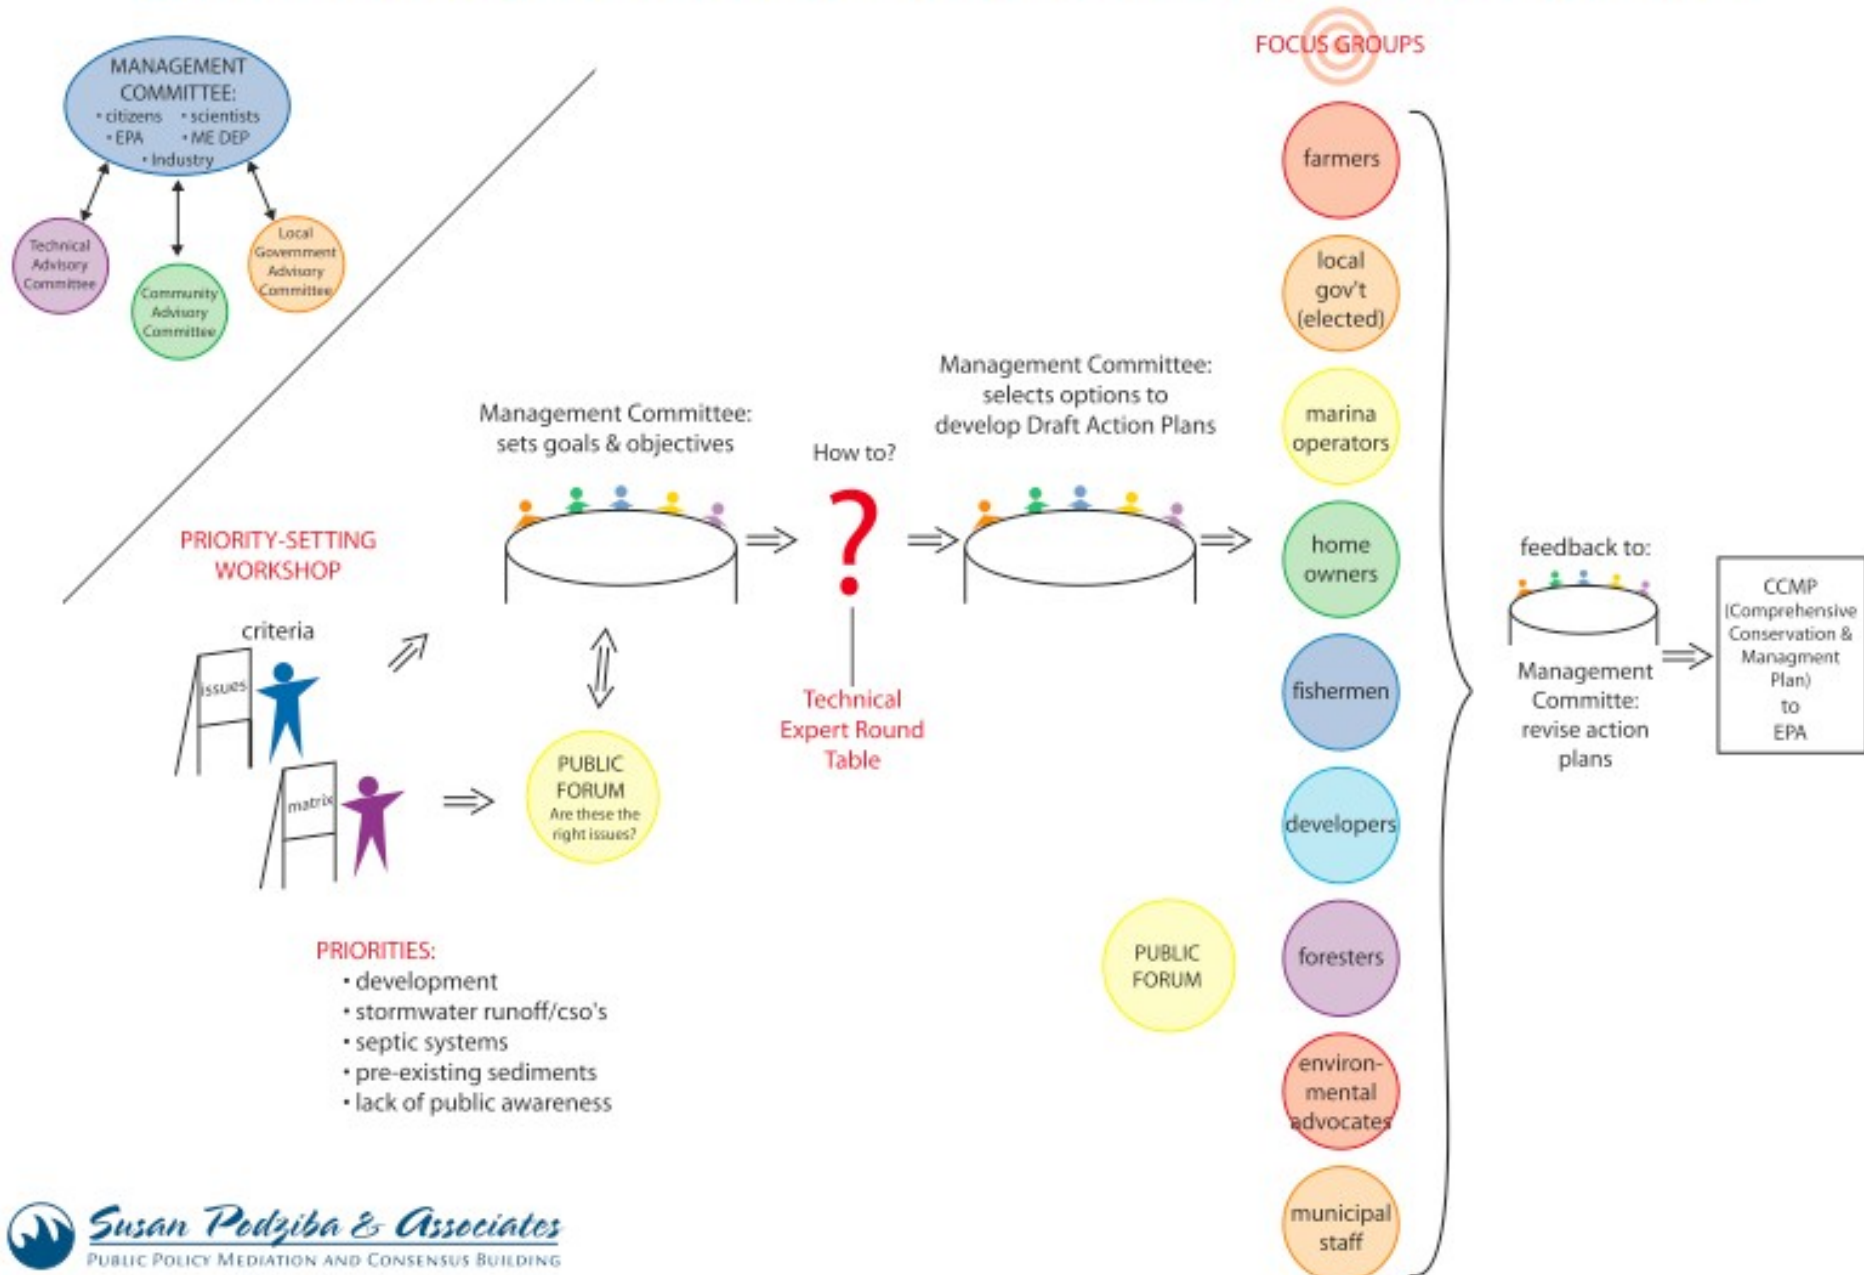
MANAGEMENT COMMITTEE:
• citizens • scientists
• EPA • ME DEP
• Industry

Technical Advisory Committee

Community Advisory Committee

Local Government Advisory Committee

FOCUS GROUPS

farmers

local gov't (elected)

marina operators

home owners

fishermen

developers

foresters

environmental advocates

municipal staff

Management Committee: sets goals & objectives

How to?

Management Committee: selects options to develop Draft Action Plans

PRIORITY-SETTING WORKSHOP

criteria

issues

matrix

PUBLIC FORUM
Are these the right issues?

Technical Expert Round Table

feedback to:

Management Committe: revise action plans

CCMP (Comprehensive Conservation & Managment Plan) to EPA

PUBLIC FORUM

PRIORITIES:
• development
• stormwater runoff/cso's
• septic systems
• pre-existing sediments
• lack of public awareness

Susan Podziba & Associates
Public Policy Mediation and Consensus Building